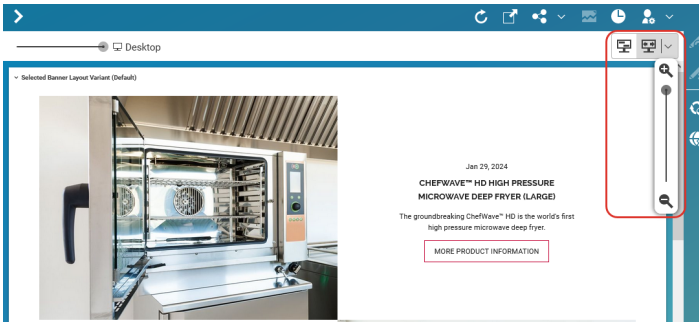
Desktop

Selected Banner Layout Variant (Default)

Jan 29, 2024

CHEFWAVE™ HD HIGH PRESSURE MICROWAVE DEEP FRYER (LARGE)

The groundbreaking ChefWave™ HD is the world's first high pressure microwave deep fryer.

MORE PRODUCT INFORMATION